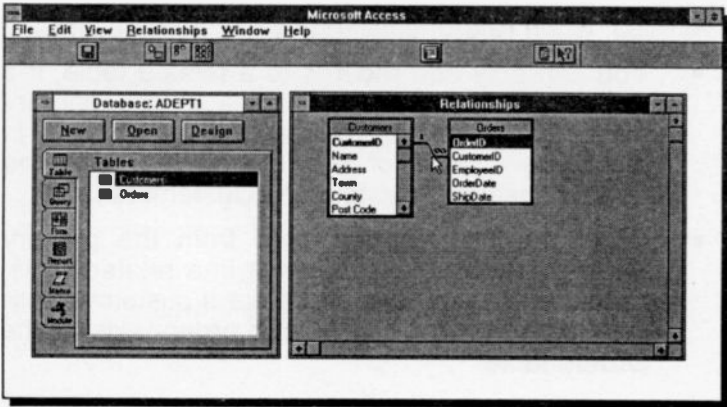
Microsoft Access

File Edit View Relationships Window Help

Database: ADEPT1

New Open Design

Table

Query

Form

Report

Macro

Module

Tables

Customers

Orders

Relationships

Customers

CustomerID

Name

Address

Town

County

Post Code

1

∞

Orders

OrderID

CustomerID

EmployeeID

OrderDate

ShipDate